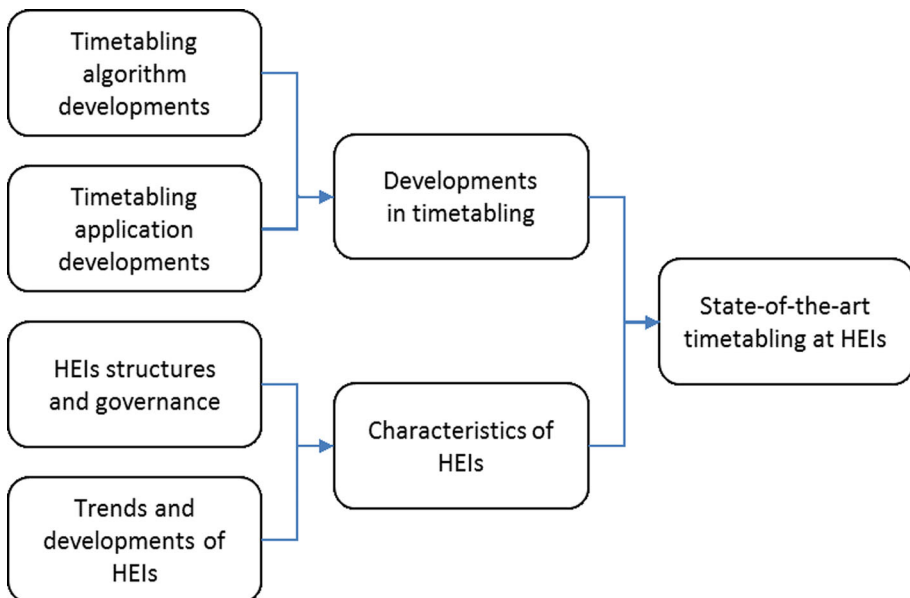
Timetabling algorithm developments

Timetabling application developments

Developments in timetabling

HEIs structures and governance

Trends and developments of HEIs

Characteristics of HEIs

State-of-the-art timetabling at HEIs